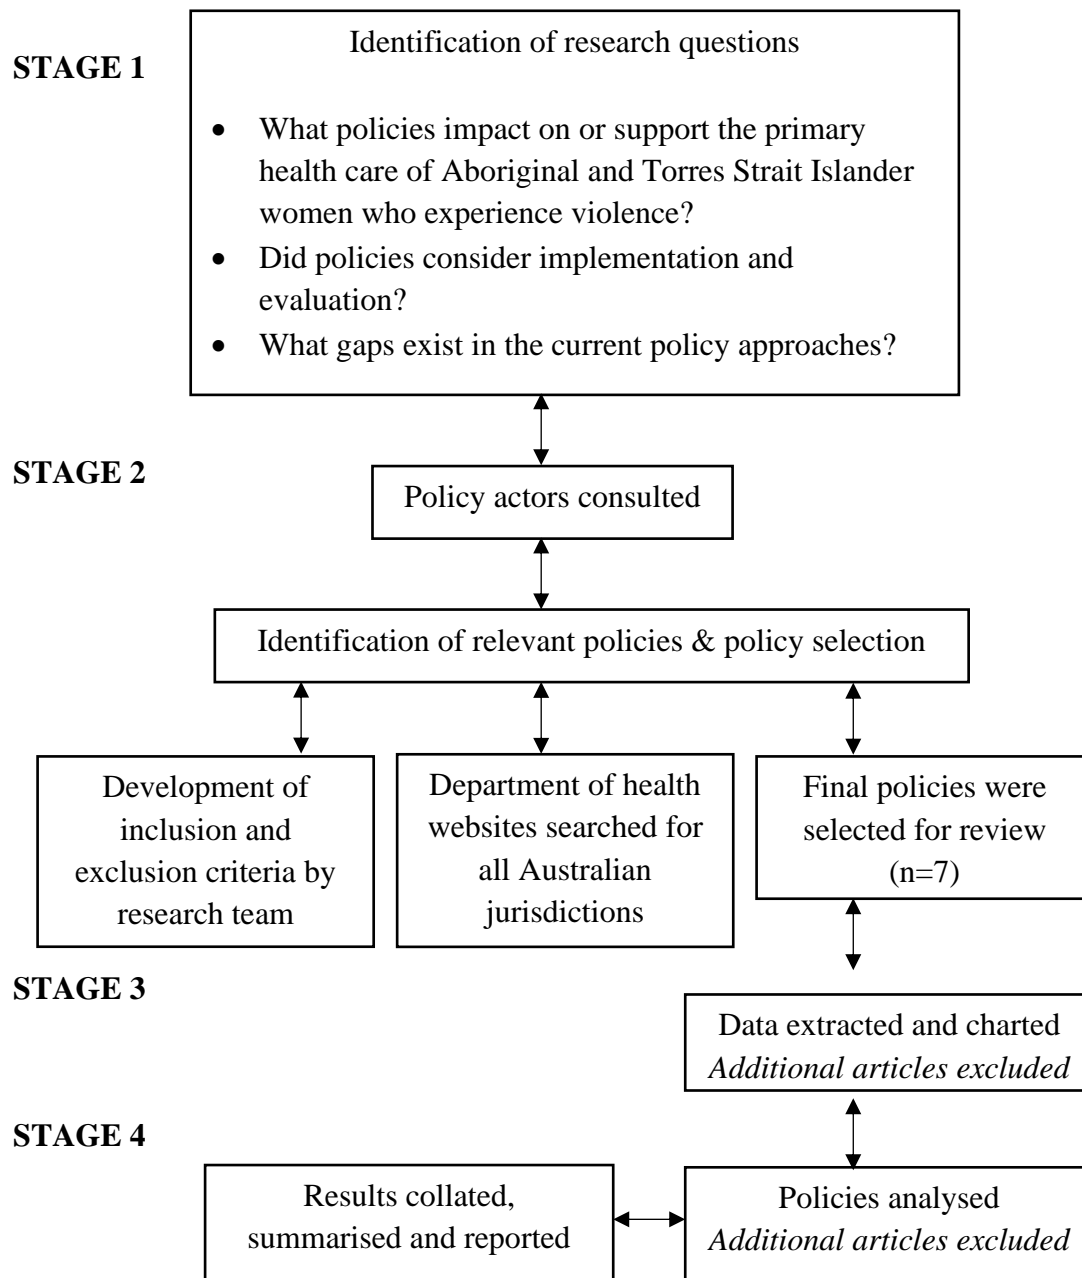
STAGE 1

Identification of research questions

- What policies impact on or support the primary health care of Aboriginal and Torres Strait Islander women who experience violence?
- Did policies consider implementation and evaluation?
- What gaps exist in the current policy approaches?

STAGE 2

Policy actors consulted

Identification of relevant policies & policy selection

Development of inclusion and exclusion criteria by research team

Department of health websites searched for all Australian jurisdictions

Final policies were selected for review (n=7)

STAGE 3

Data extracted and charted
*Additional articles excluded*

STAGE 4

Results collated, summarised and reported

Policies analysed
*Additional articles excluded*